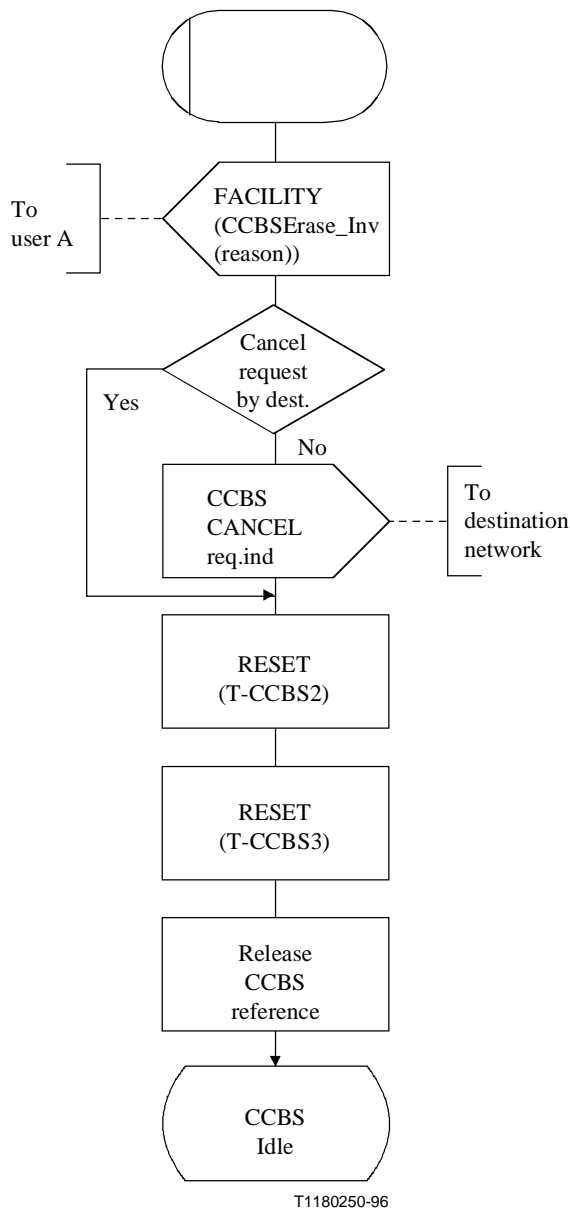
To user A

FACILITY (CCBSErase_Inv (reason))

Cancel request by dest.

Yes

No

CCBS CANCEL req.ind

To destination network

RESET (T-CCBS2)

RESET (T-CCBS3)

Release CCBS reference

CCBS Idle

T1180250-96